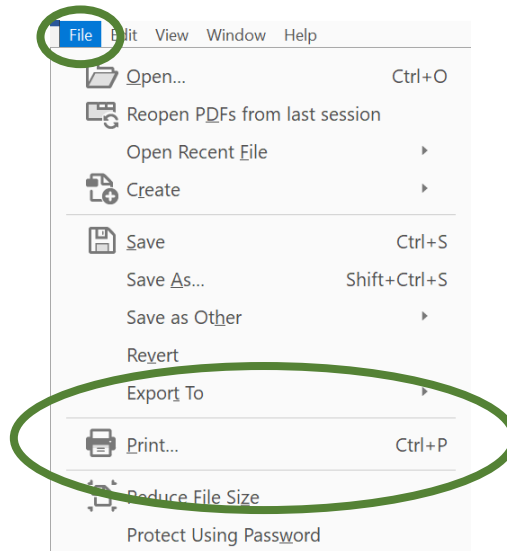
File Edit View Window Help

Open... Ctrl+O

Reopen PDFs from last session

Open Recent File

Create

Save Ctrl+S

Save As... Shift+Ctrl+S

Save as Other

Revert

Export To

Print... Ctrl+P

Reduce File Size

Protect Using Password